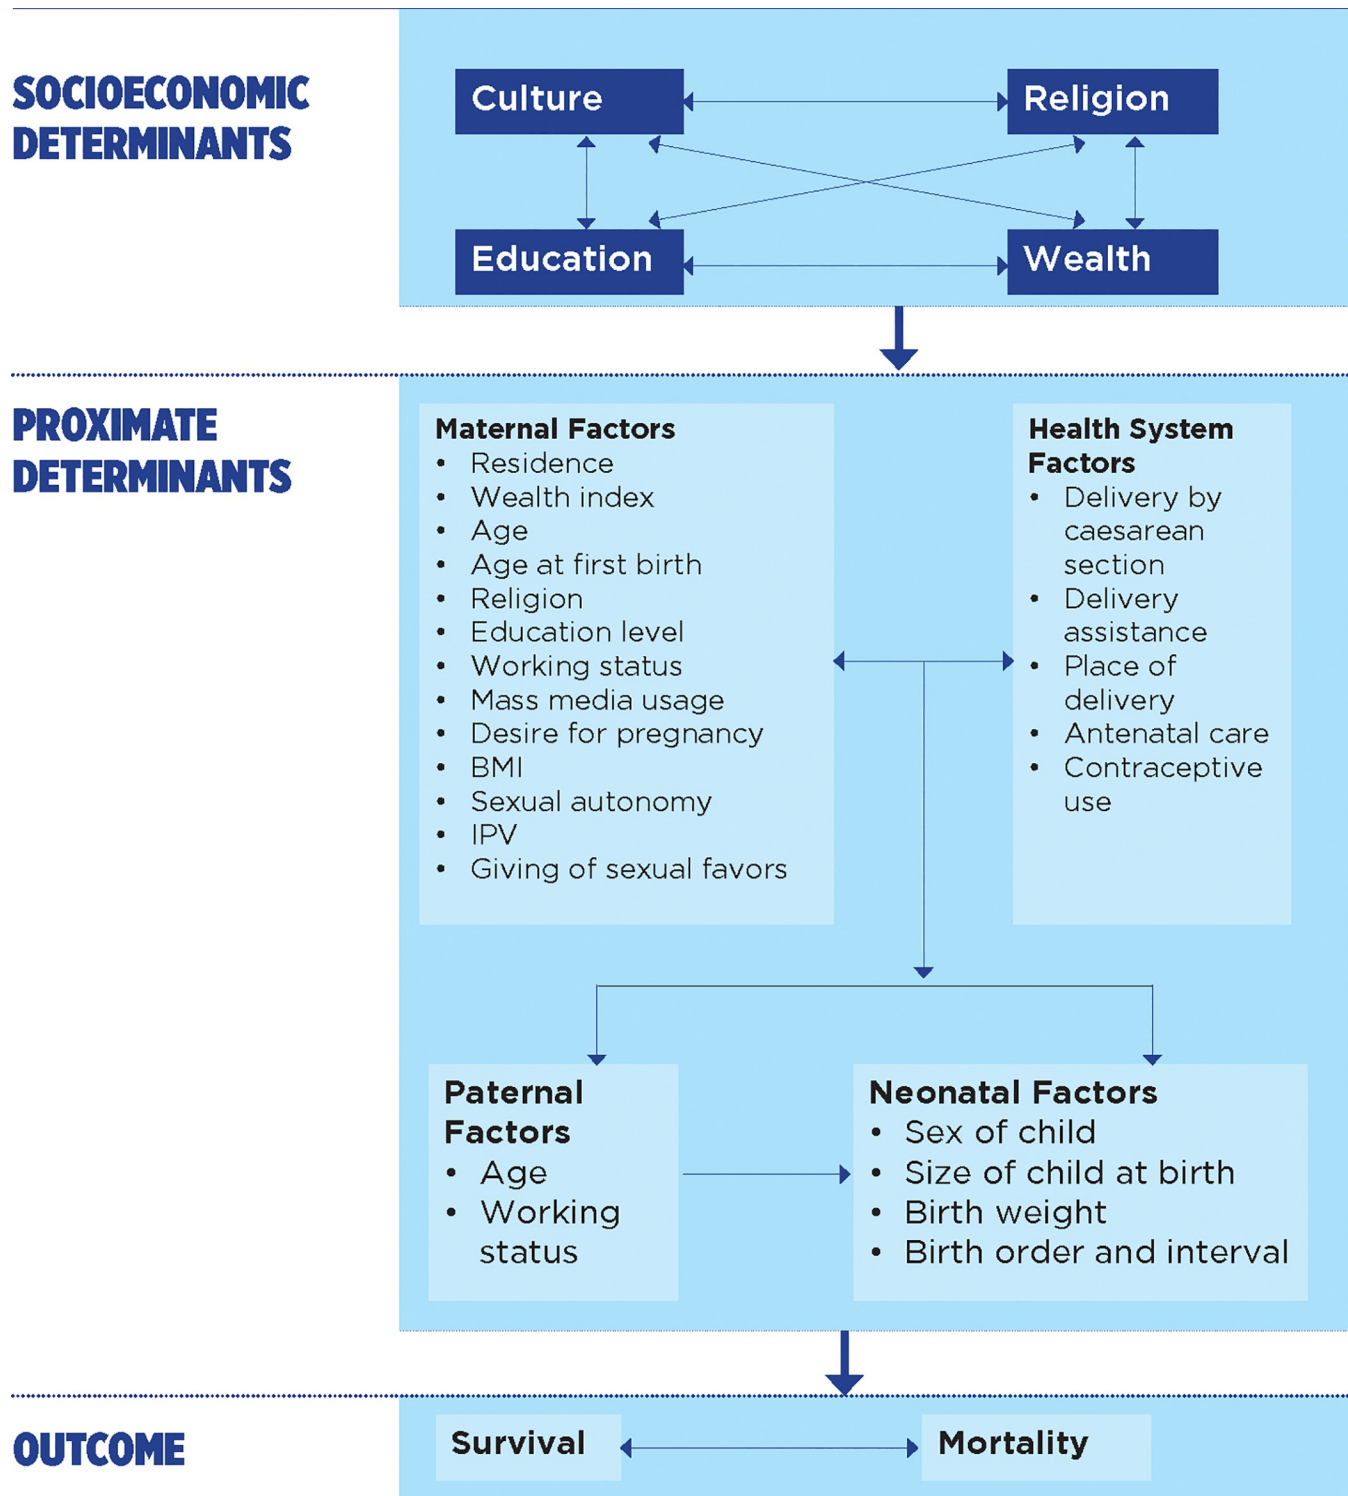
SOCIOECONOMIC DETERMINANTS

Culture

Religion

Education

Wealth

PROXIMATE DETERMINANTS

Maternal Factors
- Residence
- Wealth index
- Age
- Age at first birth
- Religion
- Education level
- Working status
- Mass media usage
- Desire for pregnancy
- BMI
- Sexual autonomy
- IPV
- Giving of sexual favors

Health System Factors
- Delivery by caesarean section
- Delivery assistance
- Place of delivery
- Antenatal care
- Contraceptive use

Paternal Factors
- Age
- Working status

Neonatal Factors
- Sex of child
- Size of child at birth
- Birth weight
- Birth order and interval

OUTCOME

Survival

Mortality